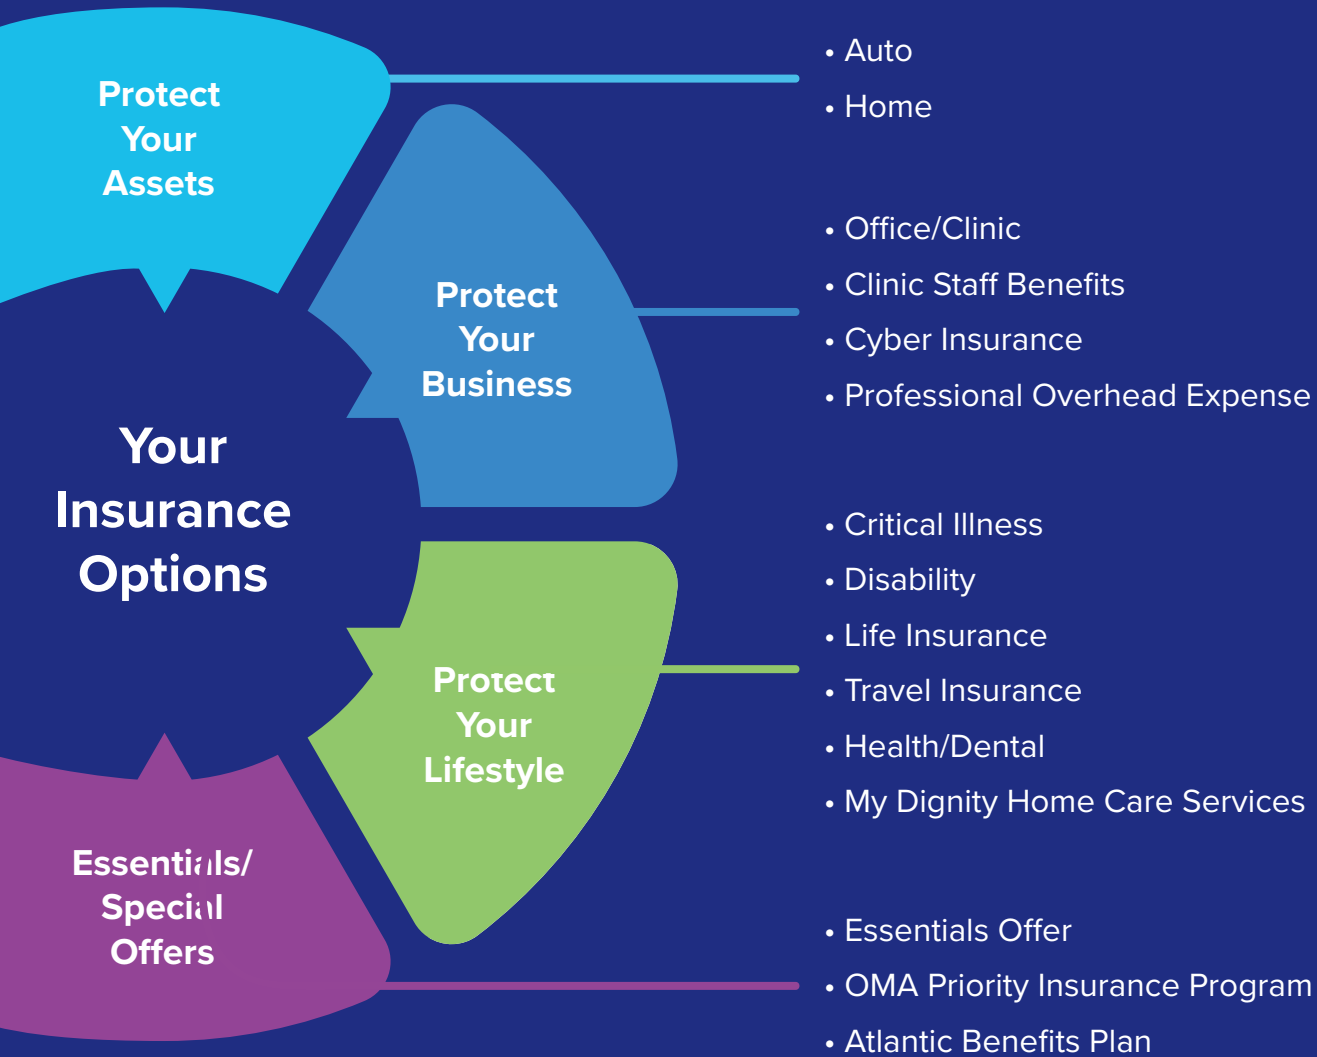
Protect Your Assets

Protect Your Business

Your Insurance Options

Protect Your Lifestyle

Essentials/ Special Offers

• Auto
• Home

• Office/Clinic
• Clinic Staff Benefits
• Cyber Insurance
• Professional Overhead Expense

• Critical Illness
• Disability
• Life Insurance
• Travel Insurance
• Health/Dental
• My Dignity Home Care Services

• Essentials Offer
• OMA Priority Insurance Program
• Atlantic Benefits Plan